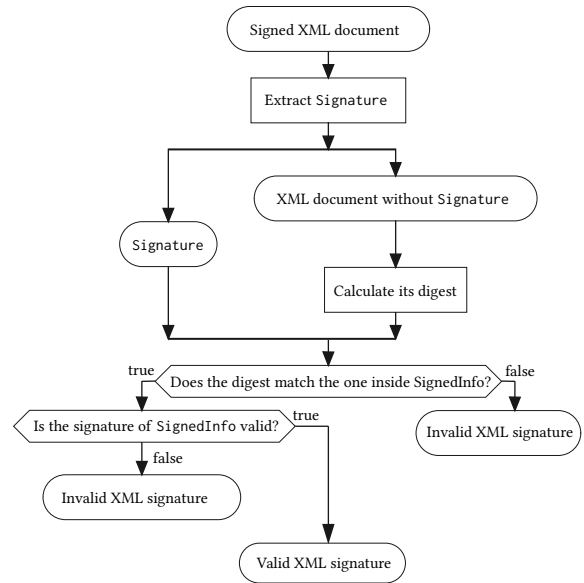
Signed XML document

Extract Signature

Signature

XML document without Signature

Calculate its digest

true

Does the digest match the one inside SignedInfo?

false

Is the signature of SignedInfo valid?

true

false

Invalid XML signature

Invalid XML signature

Valid XML signature